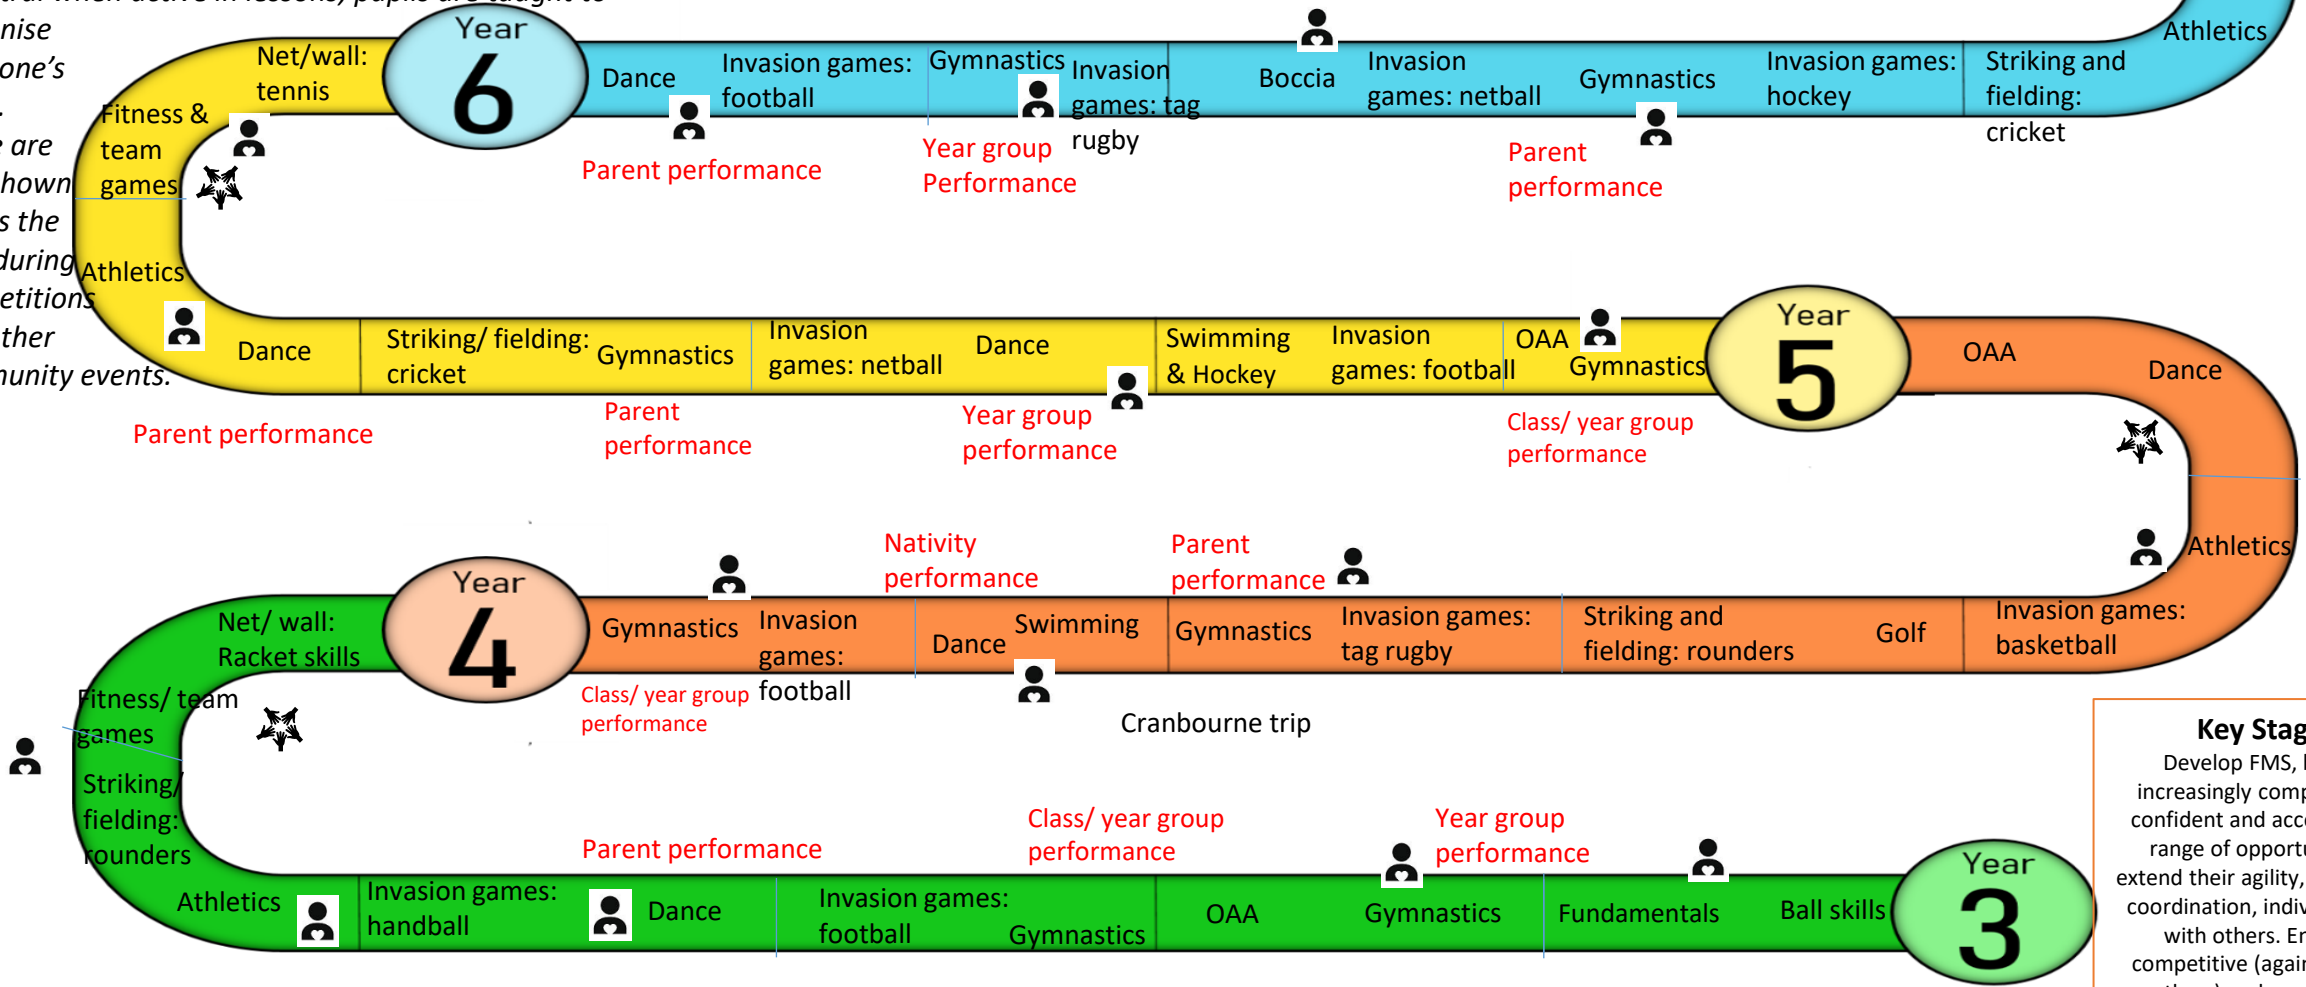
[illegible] when active in lessons, pupils are taught to nise one's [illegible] are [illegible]hown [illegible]s the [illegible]during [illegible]etitions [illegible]ther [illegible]unity events.

Year 6

Net/wall: tennis

Dance

Invasion games: football

Gymnastics

Invasion games: tag rugby

Boccia

Invasion games: netball

Gymnastics

Invasion games: hockey

Striking and fielding: cricket

Athletics

Parent performance

Year group Performance

Parent performance

Fitness & team games

Athletics

Dance

Striking/ fielding: cricket

Gymnastics

Invasion games: netball

Dance

Swimming & Hockey

Invasion games: football

OAA

Gymnastics

Year 5

OAA

Dance

Parent performance

Parent performance

Year group performance

Class/ year group performance

Athletics

Nativity performance

Parent performance

Year 4

Net/ wall: Racket skills

Gymnastics

Invasion games: football

Dance

Swimming

Gymnastics

Invasion games: tag rugby

Striking and fielding: rounders

Golf

Invasion games: basketball

Class/ year group performance

Cranbourne trip

Fitness/ team games

Striking/ fielding: rounders

Parent performance

Class/ year group performance

Year group performance

Athletics

Invasion games: handball

Dance

Invasion games: football

Gymnastics

OAA

Gymnastics

Fundamentals

Ball skills

Year 3

Key Stag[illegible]
Develop FMS, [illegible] increasingly comp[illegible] confident and acc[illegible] range of opport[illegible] extend their agility, coordination, indiv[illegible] with others. E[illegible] competitive (agai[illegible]